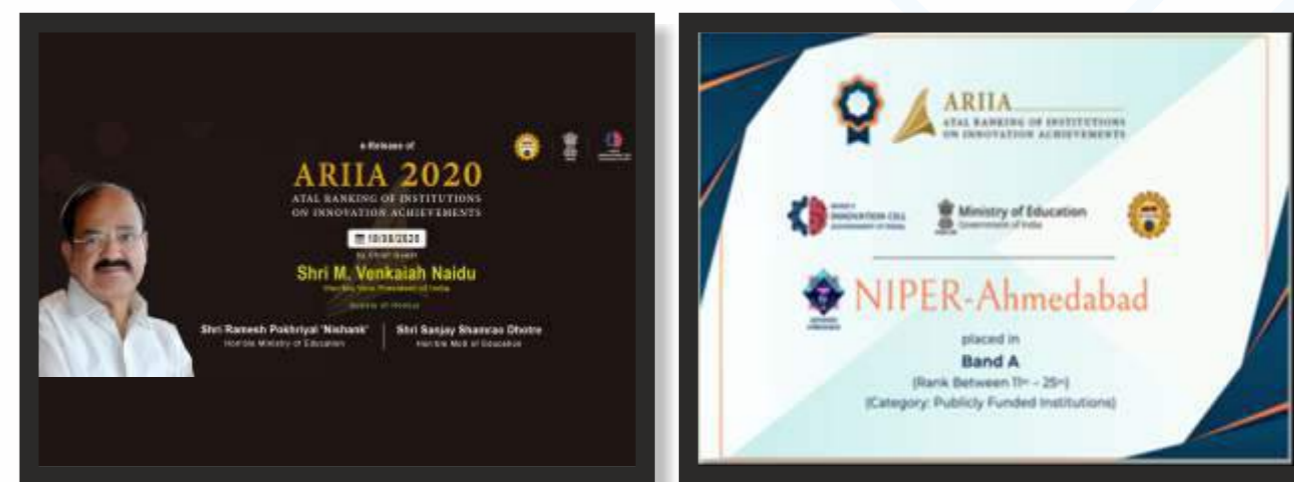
e-Release of

ARIIA 2020

ATAL RANKING OF INSTITUTIONS ON INNOVATION ACHIEVEMENTS

18/08/2020

by Chief Guest

Shri M. Venkaiah Naidu

Hon'ble Vice President of India

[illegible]

Shri Ramesh Pokhriyal 'Nishank'
Hon'ble Ministry of Education

Shri Sanjay Shamrao Dhotre
Hon'ble MoS of Education

ARIIA

ATAL RANKING OF INSTITUTIONS ON INNOVATION ACHIEVEMENTS

INNOVATION CELL

Ministry of Education
Government of India

NIPER-Ahmedabad

placed in

Band A

(Rank Between 11th - 25th)

(Category: Publicly Funded Institutions)